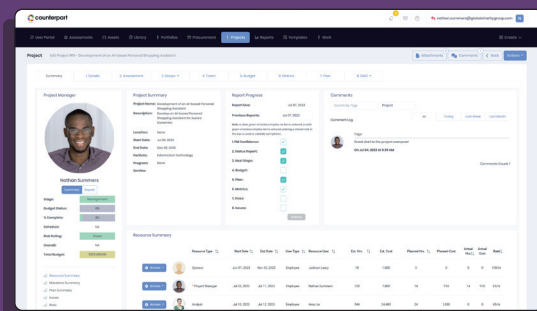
counterpart

User Portal Assessments Assets Library Portfolios Procurement Projects Reports Templates Work

Create

Project Edit Project PR1 - Development of an AI-based Personal Shopping Assistant

Attachments Comments Back Actions

Summary 1. Details 2. Assessment 3. Scope 4. Team 5. Budget 6. Metrics 7. Plan 8. RAID

Project Manager

Nathan Summers

Summary Export

Stage: Management
Budget Status: 18%
% Complete: 18%
Schedule: 1%
Risk Rating: Green
Overall: 1%
Total Budget: $000,000

Resource Cost Plan
Milestone Summary
Plan Summary
Issues
Risks

Project Summary

Project Name: Development of an AI-based Personal Shopping Assistant
Description: Develop an AI-based Personal Shopping Assistant for Superior Solutions
Location: None
Start Date: Jul 01, 2023
End Date: Dec 06, 2024
Vertical: Information Technology
Program: None
Notes: None

Report Progress

Report Date: Jul 01, 2023
Previous Reports: Jul 01, 2023

1. PM Confidence:
2. Status Report:
3. Next Steps:
4. Budget:
5. Plan:
6. Metrics:
7. Risks:
8. Issues:

Update

Comments

Comment Log

Filter

Project

All Today Last Week Last Month

Great start to the project everyone!

Jul 01, 2023 @ 2:20 pm

Comments Count: 1

Resource Summary

Resource Type Start Date End Date User Type Resource User Est. Hrs Est. Cost Planned Hrs Planned Cost Actual Hrs Actual Cost

Sponsor Jul 01, 2023 Jul 12, 2023 Employee Jackson Lacy 15 7,800 0
Project Manager Jul 01, 2023 Jul 12, 2023 Employee Nathan Summers 10 7,800 0
Analyst Jul 01, 2023 Jul 12, 2023 Employee Mary Lo 144 24,480 0